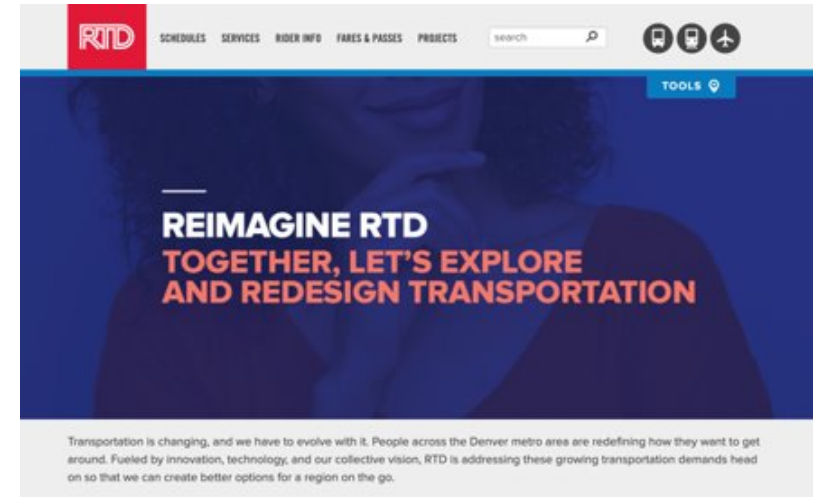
RTD

SCHEDULES SERVICES RIDER INFO FARES & PASSES PROJECTS

search

TOOLS

REIMAGINE RTD
TOGETHER, LET'S EXPLORE AND REDESIGN TRANSPORTATION

Transportation is changing, and we have to evolve with it. People across the Denver metro area are redefining how they want to get around. Fueled by innovation, technology, and our collective vision, RTD is addressing these growing transportation demands head on so that we can create better options for a region on the go.